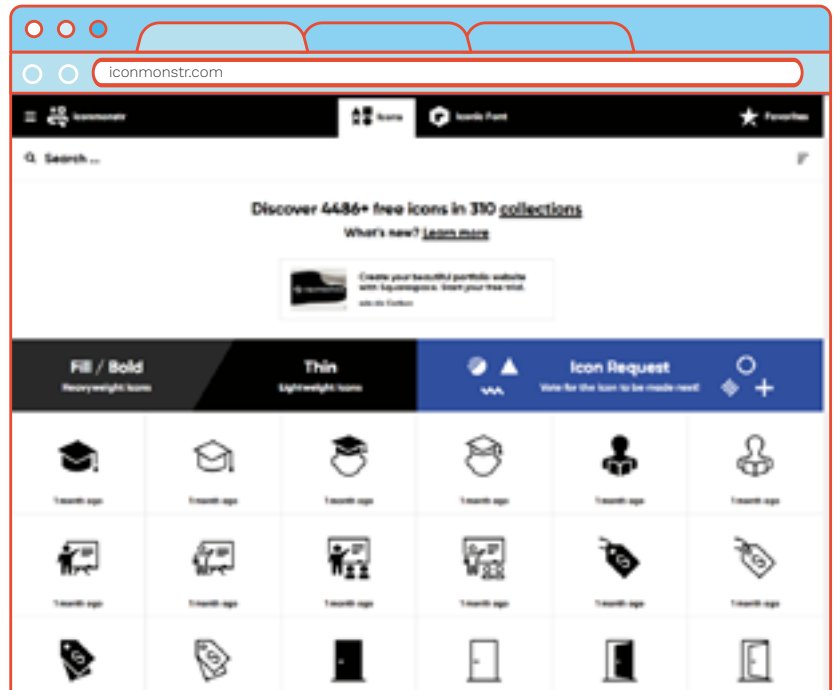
iconmonstr.com

iconmonstr

Icons

Iconic Font

Favorites

Search ...

Discover 4486+ free icons in 310 collections

What's new? Learn more

Create your beautiful portfolio website with Squarespace. Start your free trial.

ads via Carbon

Fill / Bold

Heavyweight icons

Thin

Lightweight icons

Icon Request

Vote for the icon to be made next!

1 month ago

1 month ago

1 month ago

1 month ago

1 month ago

1 month ago

1 month ago

1 month ago

1 month ago

1 month ago

1 month ago

1 month ago